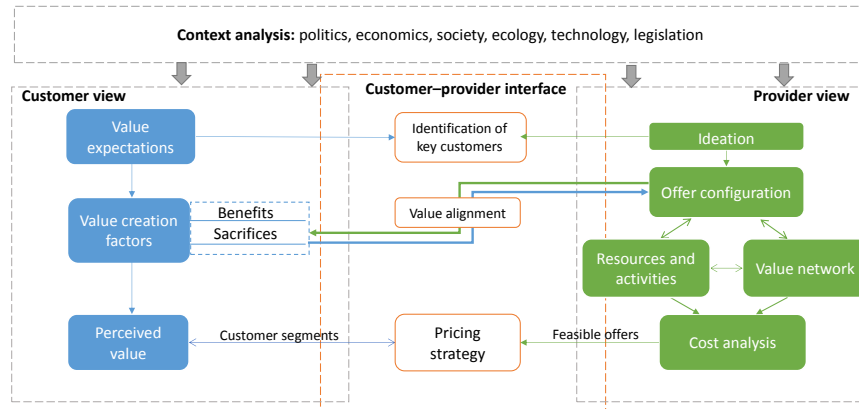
**Context analysis:** politics, economics, society, ecology, technology, legislation

**Customer view**

Value expectations

Value creation factors

Benefits

Sacrifices

Perceived value

Customer segments

**Customer–provider interface**

Identification of key customers

Value alignment

Pricing strategy

Feasible offers

**Provider view**

Ideation

Offer configuration

Resources and activities

Value network

Cost analysis